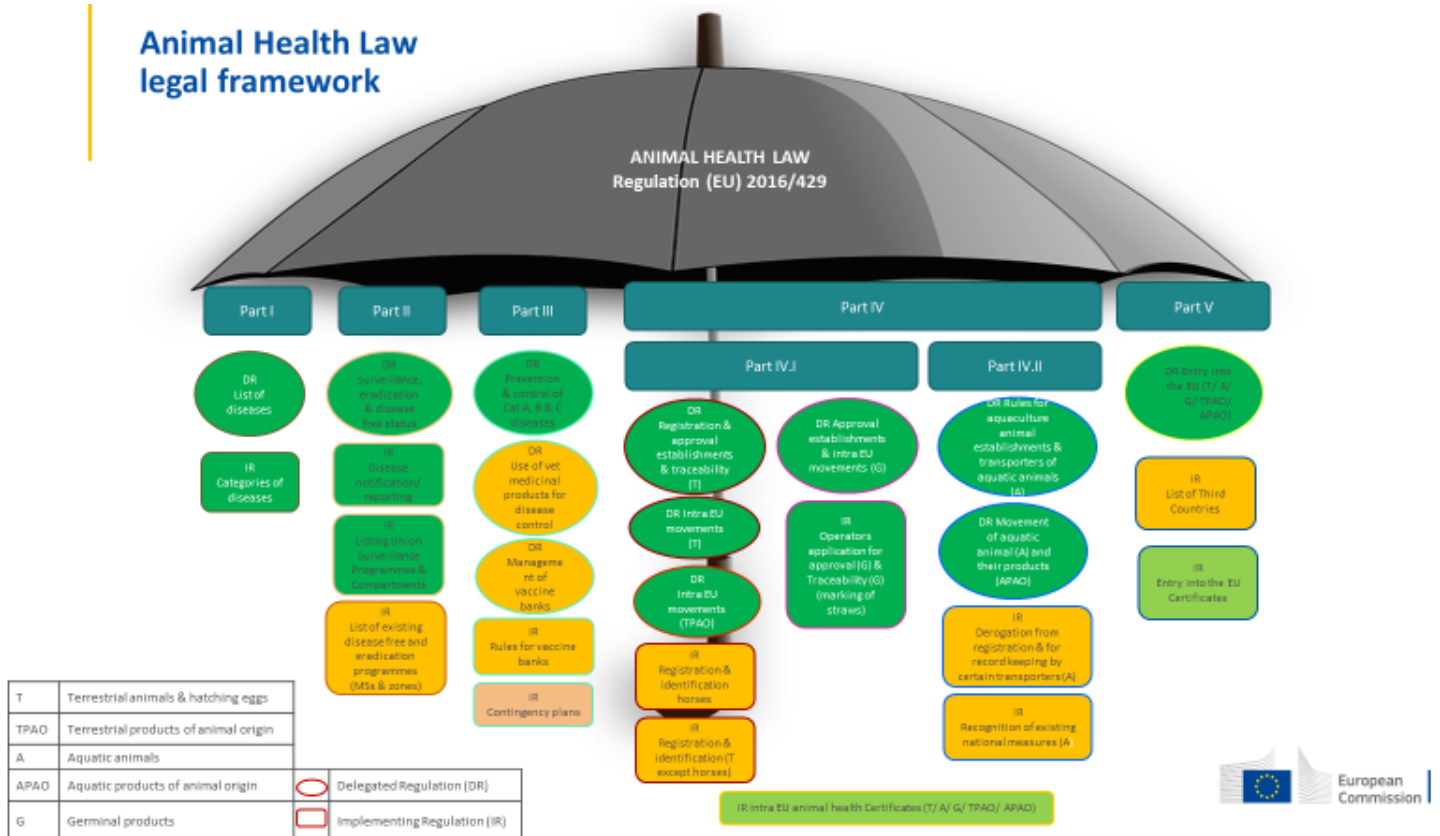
Animal Health Law legal framework

ANIMAL HEALTH LAW
Regulation (EU) 2016/429

Part I

DR List of diseases

IR Categories of diseases

Part II

DR surveillance, eradication & disease free status

IR Disease notification/ reporting

IR Listing Union Surveillance Programmes & Compartments

IR List of existing disease free and eradication programmes (MSs & zones)

Part III

DR Prevention & control of Cat A, B & C diseases

DR Use of vet medicinal products for disease control

DR Management of vaccine banks

IR Rules for vaccine banks

IR Contingency plans

Part IV

Part IV.I

DR Registration & approval establishments & traceability (T)

DR Intra EU movements (T)

DR Intra EU movements (TPAO)

IR Registration & identification horses

IR Registration & identification (T except horses)

DR Approval establishments & intra EU movements (G)

IR Operators application for approval (G) & Traceability (G) (marking of straws)

Part IV.II

DR Rules for aquaculture animal establishments & transporters of aquatic animals (A)

DR Movement of aquatic animal (A) and their products (APAO)

IR Derogation from registration & for record keeping by certain transporters (A)

IR Recognition of existing national measures (A

Part V

DR Entry into the EU (T/ A/ G/ TPAO/ APAO)

IR List of Third Countries

IR Entry into the EU Certificates

IR Intra EU animal health Certificates (T/ A/ G/ TPAO/ APAO)

| T | Terrestrial animals & hatching eggs |
|---|---|
| TPAO | Terrestrial products of animal origin |
| A | Aquatic animals |
| APAO | Aquatic products of animal origin |
| G | Germinal products |

Delegated Regulation (DR)
Implementing Regulation (IR)

European Commission